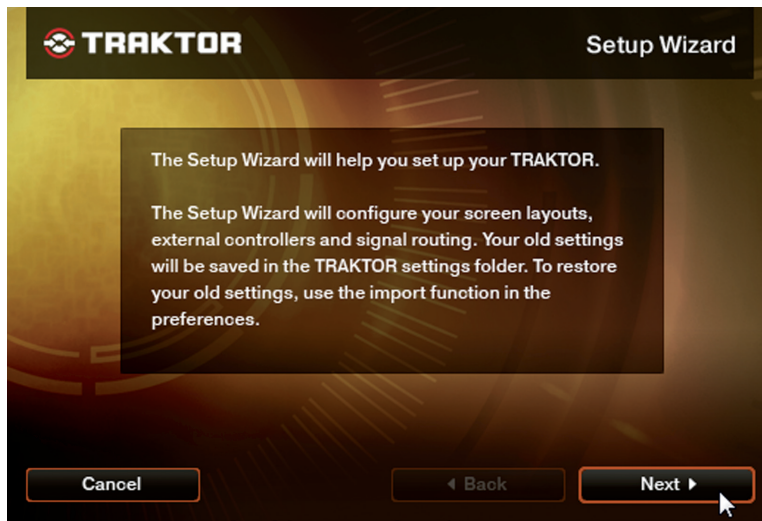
TRAKTOR

Setup Wizard

The Setup Wizard will help you set up your TRAKTOR.

The Setup Wizard will configure your screen layouts, external controllers and signal routing. Your old settings will be saved in the TRAKTOR settings folder. To restore your old settings, use the import function in the preferences.

Cancel

◂ Back

Next ▸